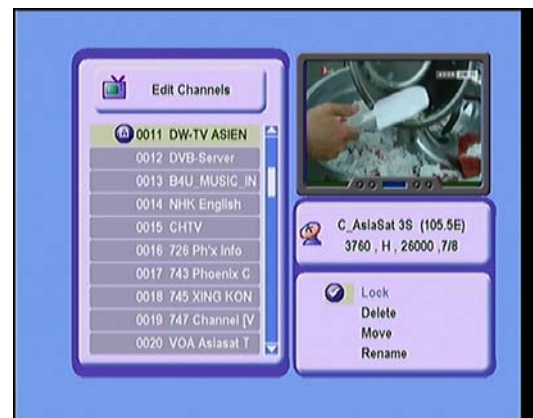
Edit Channels

0011 DW-TV ASIEN
0012 DVB-Server
0013 B4U_MUSIC_IN
0014 NHK English
0015 CHTV
0016 726 Ph'x Info
0017 743 Phoenix C
0018 745 XING KON
0019 747 Channel [V
0020 VOA Asiasat T

C_AsiaSat 3S (105.5E)
3760 , H , 26000 ,7/8

Lock
Delete
Move
Rename